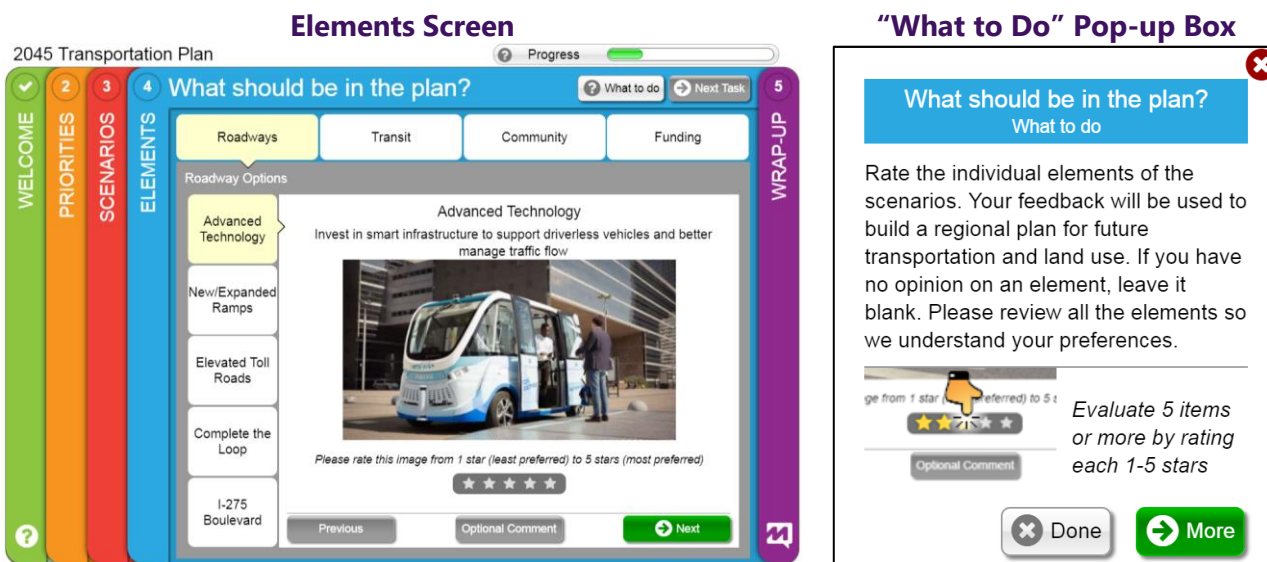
Elements Screen

"What to Do" Pop-up Box

2045 Transportation Plan

Progress

WELCOME

2 PRIORITIES

3 SCENARIOS

4 ELEMENTS

What should be in the plan?

What to do

Next Task

5 WRAP-UP

Roadways

Transit

Community

Funding

Roadway Options

Advanced Technology

New/Expanded Ramps

Elevated Toll Roads

Complete the Loop

I-275 Boulevard

Advanced Technology

Invest in smart infrastructure to support driverless vehicles and better manage traffic flow

Please rate this image from 1 star (least preferred) to 5 stars (most preferred)

Previous

Optional Comment

Next

What should be in the plan?
What to do

Rate the individual elements of the scenarios. Your feedback will be used to build a regional plan for future transportation and land use. If you have no opinion on an element, leave it blank. Please review all the elements so we understand your preferences.

ge from 1 star ([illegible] preferred) to 5 s

Optional Comment

Evaluate 5 items or more by rating each 1-5 stars

Done

More